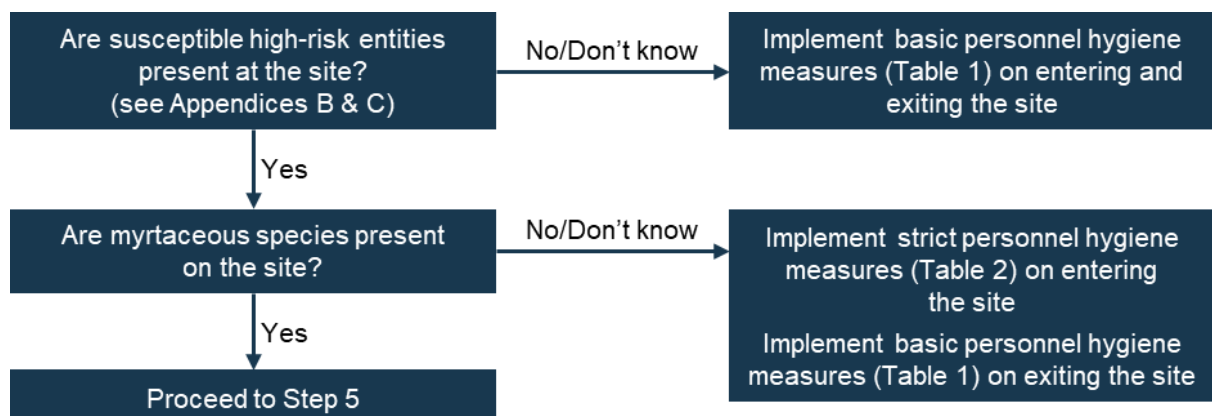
Are susceptible high-risk entities present at the site? (see Appendices B & C)

No/Don't know

Implement basic personnel hygiene measures (Table 1) on entering and exiting the site

Yes

Are myrtaceous species present on the site?

No/Don't know

Implement strict personnel hygiene measures (Table 2) on entering the site

Implement basic personnel hygiene measures (Table 1) on exiting the site

Yes

Proceed to Step 5